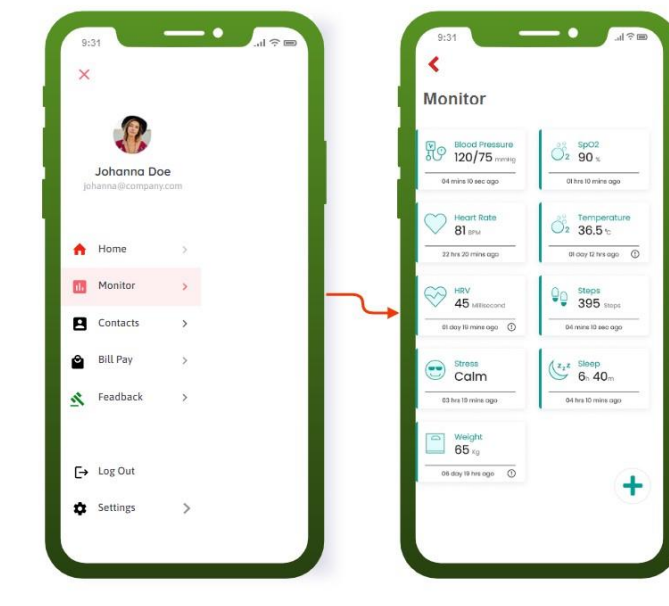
9:31

×

Johanna Doe
johanna@company.com

Home >
Monitor >
Contacts >
Bill Pay >
Feadback >

Log Out
Settings >

9:31

<

Monitor

Blood Pressure
120/75 mmHg
04 mins 10 sec ago

SpO2
90 %
01 hrs 10 mins ago

Heart Rate
81 BPM
22 hrs 20 mins ago

Temperature
36.5 °c
01 day 12 hrs ago

HRV
45 Millisecond
01 day 10 mins ago

Steps
395 Steps
04 mins 10 sec ago

Stress
Calm
03 hrs 10 mins ago

Sleep
6h 40m
04 hrs 10 mins ago

Weight
65 Kg
06 day 10 hrs ago

+